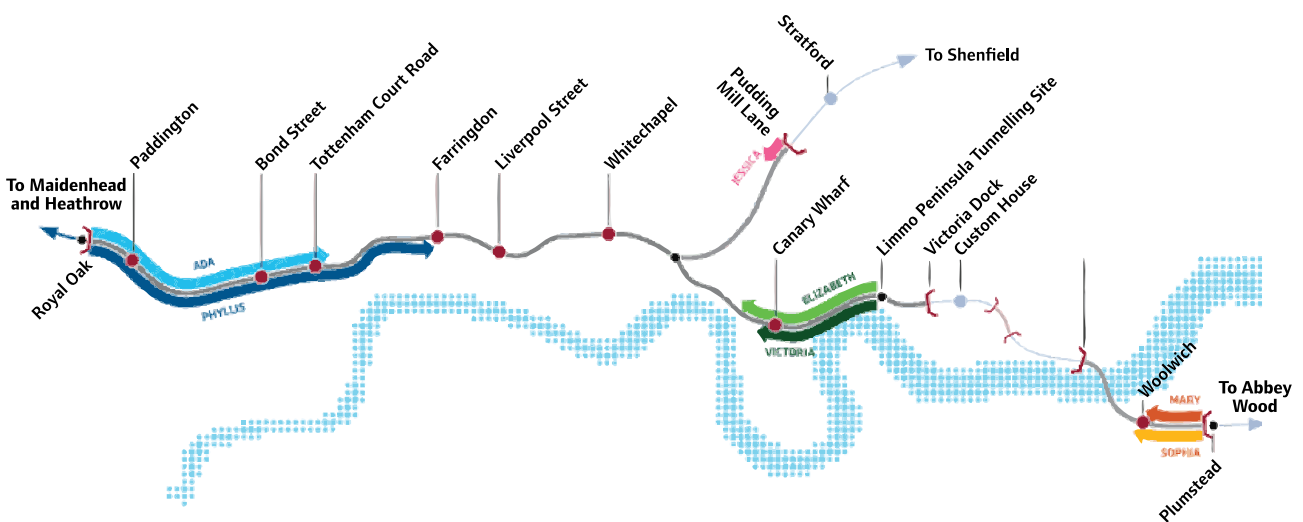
To Maidenhead and Heathrow

Royal Oak

Paddington

Bond Street

Tottenham Court Road

ADA

PHYLLUS

Farringdon

Liverpool Street

Whitechapel

Pudding Mill Lane

JESSICA

Stratford

To Shenfield

Canary Wharf

ELIZABETH

VICTORIA

Limmo Peninsula Tunnelling Site

Victoria Dock

Custom House

Woolwich

MARY

SOPHIA

To Abbey Wood

Plumstead